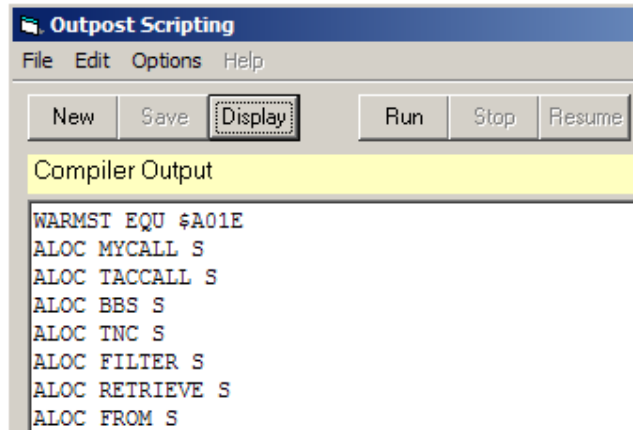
Outpost Scripting

File Edit Options Help

New Save Display Run Stop Resume

Compiler Output

WARMST EQU \$A01E
ALOC MYCALL S
ALOC TACCALL S
ALOC BBS S
ALOC TNC S
ALOC FILTER S
ALOC RETRIEVE S
ALOC FROM S